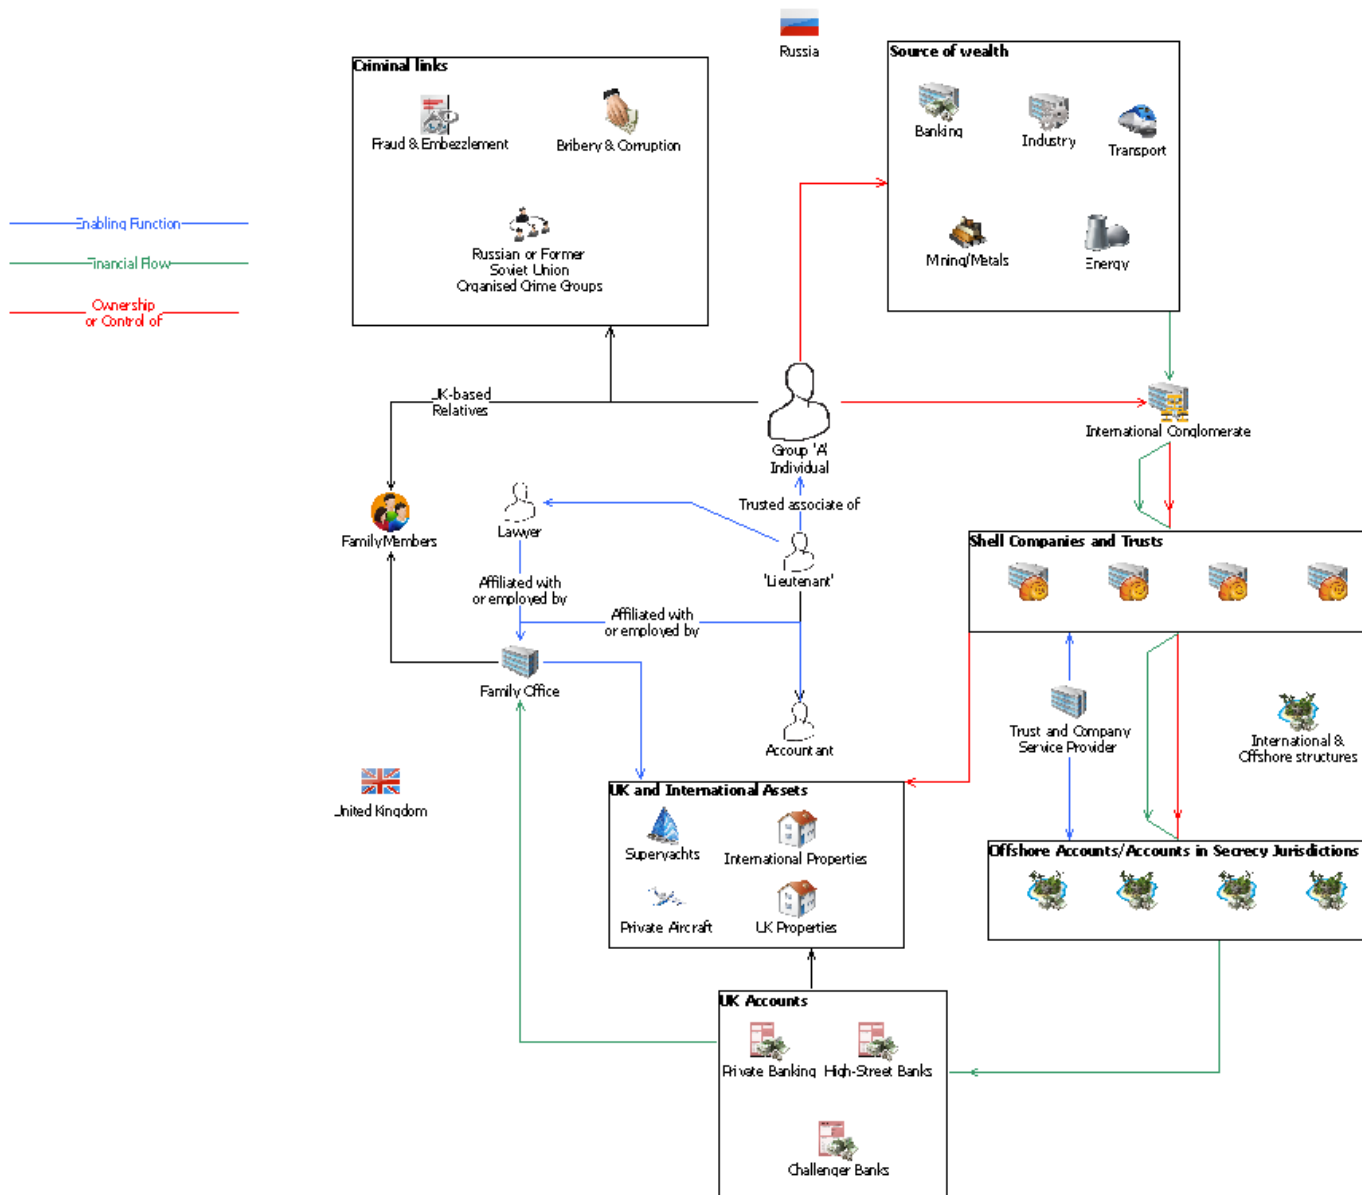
Russia

Criminal links

Fraud & Embezzlement

Bribery & Corruption

Russian or Former Soviet Union Organised Crime Groups

Source of wealth

Banking

Industry

Transport

Mining/Metals

Energy

Enabling Function

Financial Flow

Ownership or Control of

UK-based Relatives

Group 'A' Individual

International Conglomerate

Family Members

Lawyer

Trusted associate of

'Lieutenant'

Shell Companies and Trusts

Affiliated with or employed by

Affiliated with or employed by

Family Office

Accountant

Trust and Company Service Provider

International & Offshore structures

United Kingdom

UK and International Assets

Superyachts

International Properties

Private Aircraft

UK Properties

Offshore Accounts/Accounts in Secrecy Jurisdictions

UK Accounts

Private Banking

High-Street Banks

Challenger Banks